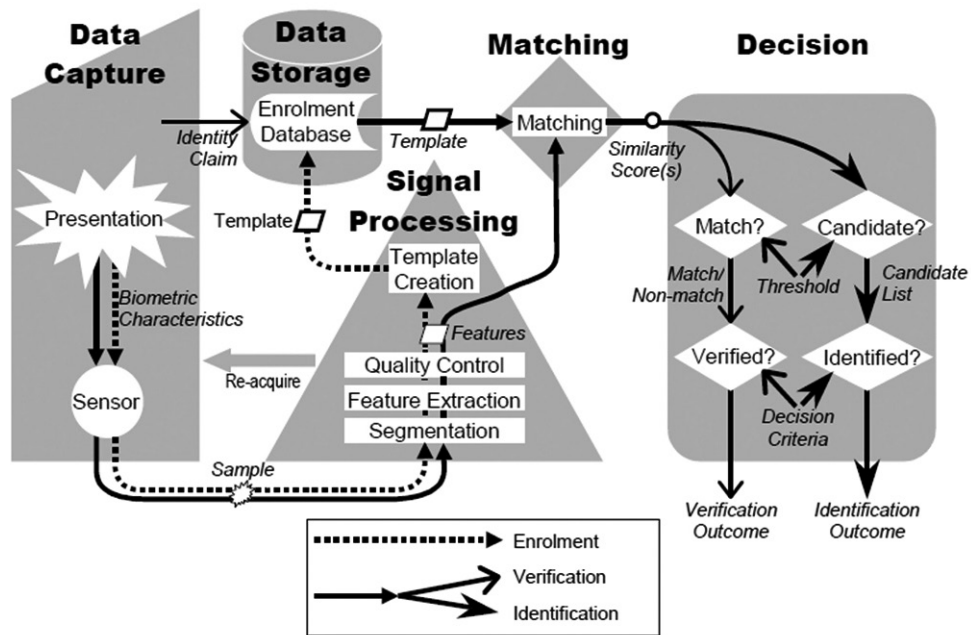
Data Capture

Data Storage

Matching

Decision

Enrolment Database

Identity Claim

Template

Matching

Similarity Score(s)

Signal Processing

Presentation

Template

Template Creation

Match?

Candidate?

Biometric Characteristics

Match/ Non-match

Threshold

Candidate List

Features

Quality Control

Verified?

Identified?

Re-acquire

Sensor

Feature Extraction

Segmentation

Decision Criteria

Sample

Verification Outcome

Identification Outcome

Enrolment

Verification

Identification